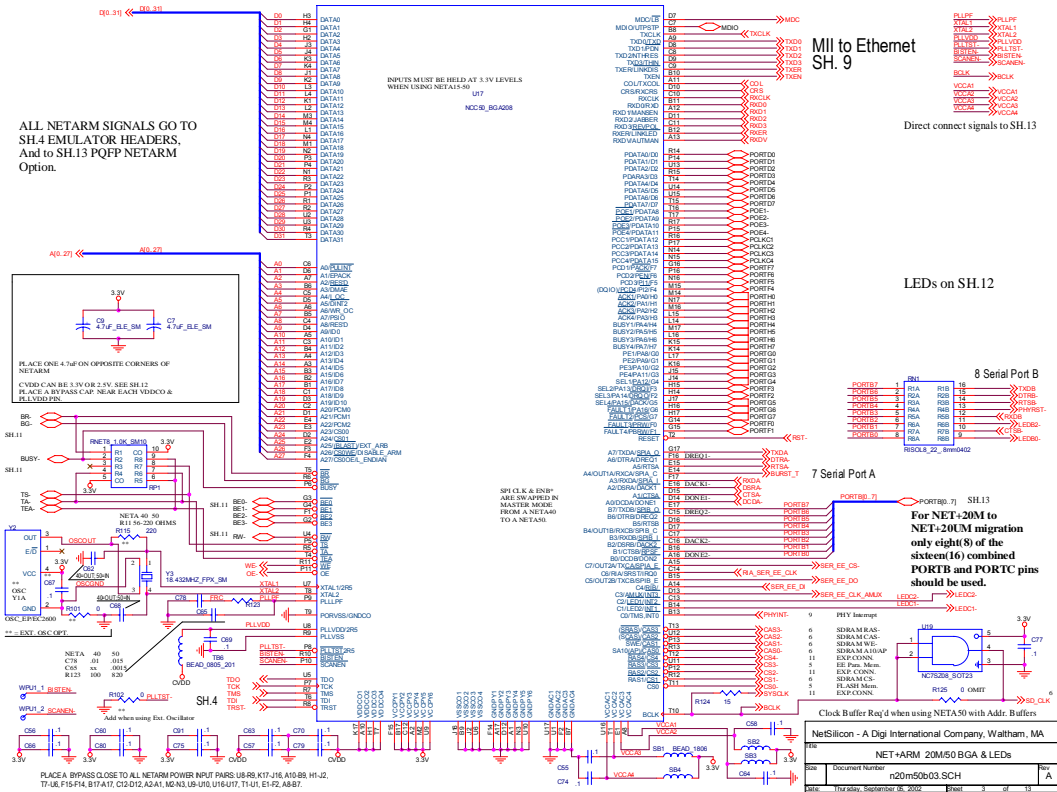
D[0..31]

ALL NETARM SIGNALS GO TO SH.4 EMULATOR HEADERS, And to SH.13 PQFP NETARM Option.

INPUTS MUST BE HELD AT 3.3V LEVELS WHEN USING NETA15-50

U17
NCC50_BGA208

MII to Ethernet
SH. 9

Direct connect signals to SH.13

LEDs on SH.12

A[0..27]

3.3V
C9 4.7uF_ELE_SM
C7 4.7uF_ELE_SM

PLACE ONE 4.7uF ON OPPOSITE CORNERS OF NETARM

CVDD CAN BE 3.3V OR 2.5V. SEE SH.12
PLACE A BYPASS CAP. NEAR EACH VDDCO & PLLVDD PIN.

RNET8_1.0K_SM10
RP1
SH.11
BUSY-
TS-
TA-
TEA-

NETA 40 50
R11 56 220 OHMS
R115 220
OSCOUT
OSC_EPEC2600
Y3 18.432MHZ_FPX_SM
R101
C67
C68
C62
40-OUT-53-IN
49-OUT-53-IN
OSCGND
** = EXT. OSC OPT.

NETA 40 50
C78 .01 .015
C65 xx. .0015
R123 100 820

BEAD_0805_201
CVDD

SPI CLK & ENB* ARE SWAPPED IN MASTER MODE FROM A NETA40 TO A NETA50.

7 Serial Port A
8 Serial Port B
RN1
RISOL8_22_8mm0402

SH.13
PORTB[0..7]
For NET+20M to NET+20UM migration only eight(8) of the sixteen(16) combined PORTB and PORTC pins should be used.

PHY Interrupt
SDRAM RAS-
SDRAM CAS-
SDRAM WE-
SDRAM A10/AP
EXP.CONN.
EE Para. Mem.
EXP. CONN.
SDRAM CS-
FLASH Mem.
EXP. CONN.

U19
NC7SZ08_SOT23
R125 0 OMIT
SD_CLK

Clock Buffer Req'd when using NETA50 with Addr. Buffers

SH.4
WPU1_1 BISTEN-
WPU1_2 SCANEN-
R102 0 PLLTST-
Add when using Ext. Oscillator

SB1 BEAD_1806
SB2
SB3
SB4
VCCA3
VCCA4
3.3V

PLACE A BYPASS CLOSE TO ALL NETARM POWER INPUT PAIRS: U8-R9, K17-J16, A10-B9, H1-J2, T7-U6, F15-F14, B17-A17, C12-D12, A2-A1, M2-N3, U9-U10, U16-U17, T1-U1, E1-F2, A8-B7.

NetSilicon - A Digi International Company, Waltham, MA
NET+ARM 20M/50 BGA & LEDs
Size: B
Document Number: n20m50b03.SCH
Rev: A
Date: Thursday, September 05, 2002
Sheet 3 of 13